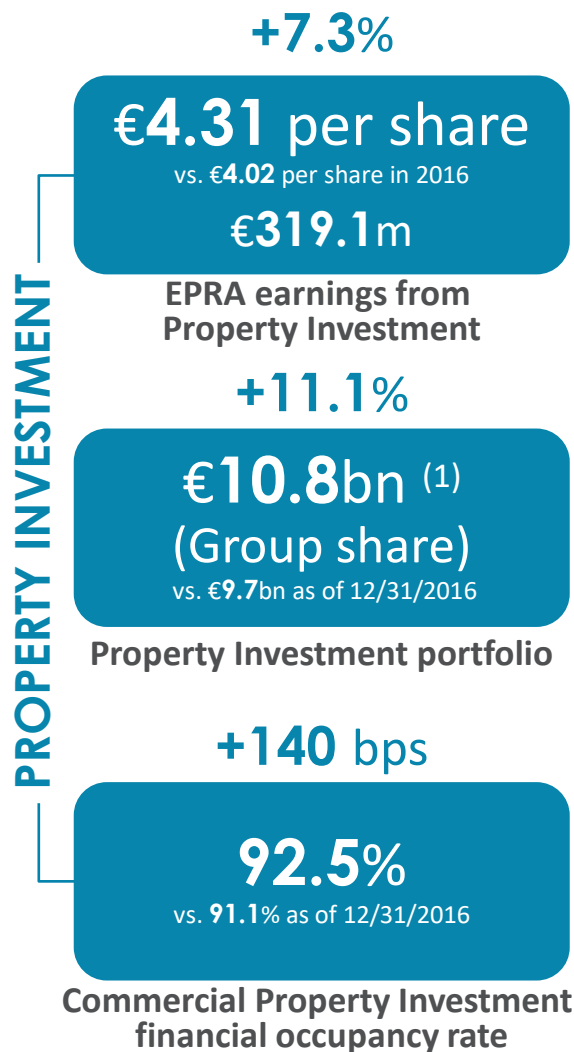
PROPERTY INVESTMENT

+7.3%

€4.31 per share
vs. €4.02 per share in 2016
€319.1m

EPRA earnings from Property Investment

+11.1%

€10.8bn (1)
(Group share)
vs. €9.7bn as of 12/31/2016

Property Investment portfolio

+140 bps

92.5%
vs. 91.1% as of 12/31/2016

Commercial Property Investment financial occupancy rate